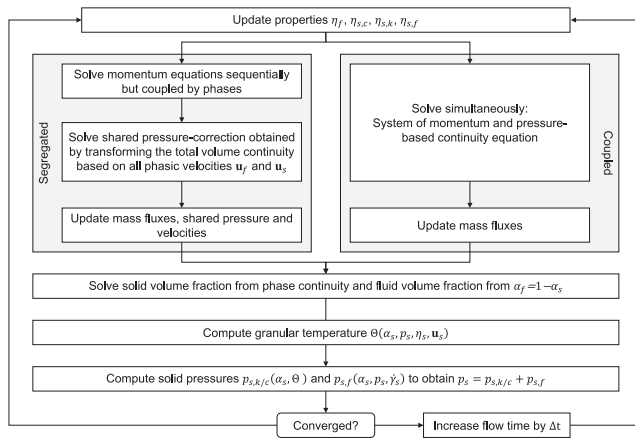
Update properties $\eta_f$, $\eta_{s,c}$, $\eta_{s,k}$, $\eta_{s,f}$

Segregated

Solve momentum equations sequentially but coupled by phases

Solve shared pressure-correction obtained by transforming the total volume continuity based on all phasic velocities $\mathbf{u}_f$ and $\mathbf{u}_s$

Update mass fluxes, shared pressure and velocities

Coupled

Solve simultaneously: System of momentum and pressure-based continuity equation

Update mass fluxes

Solve solid volume fraction from phase continuity and fluid volume fraction from $\alpha_f = 1 - \alpha_s$

Compute granular temperature $\Theta(\alpha_s, p_s, \eta_s, \mathbf{u}_s)$

Compute solid pressures $p_{s,k/c}(\alpha_s, \Theta)$ and $p_{s,f}(\alpha_s, p_s, \dot{\gamma}_s)$ to obtain $p_s = p_{s,k/c} + p_{s,f}$

Converged?

Increase flow time by $\Delta t$